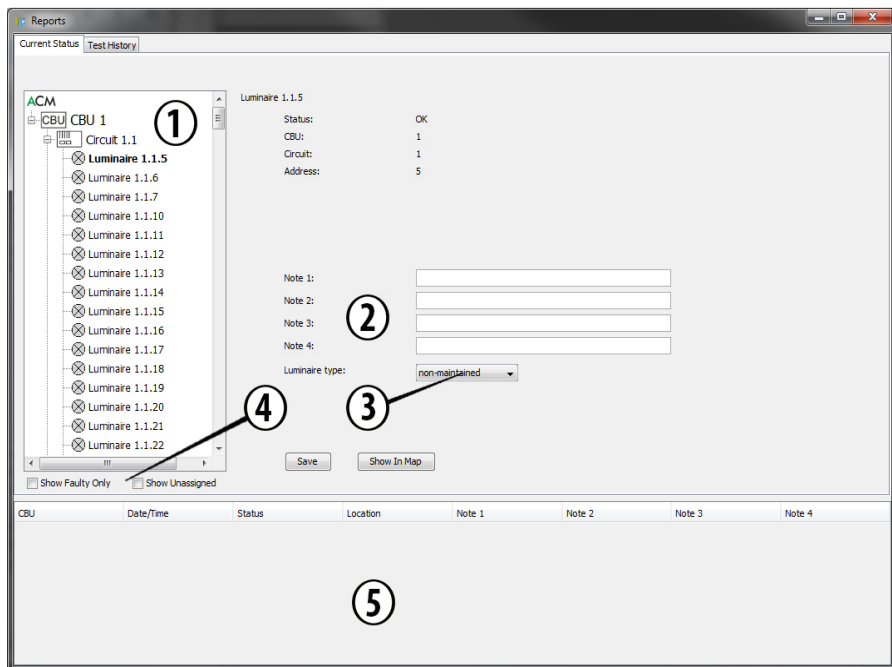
Reports

Current Status | Test History

ACM
CBU CBU 1
Circuit 1.1
Luminaire 1.1.5
Luminaire 1.1.6
Luminaire 1.1.7
Luminaire 1.1.10
Luminaire 1.1.11
Luminaire 1.1.12
Luminaire 1.1.13
Luminaire 1.1.14
Luminaire 1.1.15
Luminaire 1.1.16
Luminaire 1.1.17
Luminaire 1.1.18
Luminaire 1.1.19
Luminaire 1.1.20
Luminaire 1.1.21
Luminaire 1.1.22

①

Luminaire 1.1.5

Status: OK
CBU: 1
Circuit: 1
Address: 5

Note 1:
Note 2:
Note 3:
Note 4:
Luminaire type: non-maintained

②

③

④

Show Faulty Only
Show Unassigned

Save
Show In Map

| CBU | Date/Time | Status | Location | Note 1 | Note 2 | Note 3 | Note 4 |
|---|---|---|---|---|---|---|---|

⑤